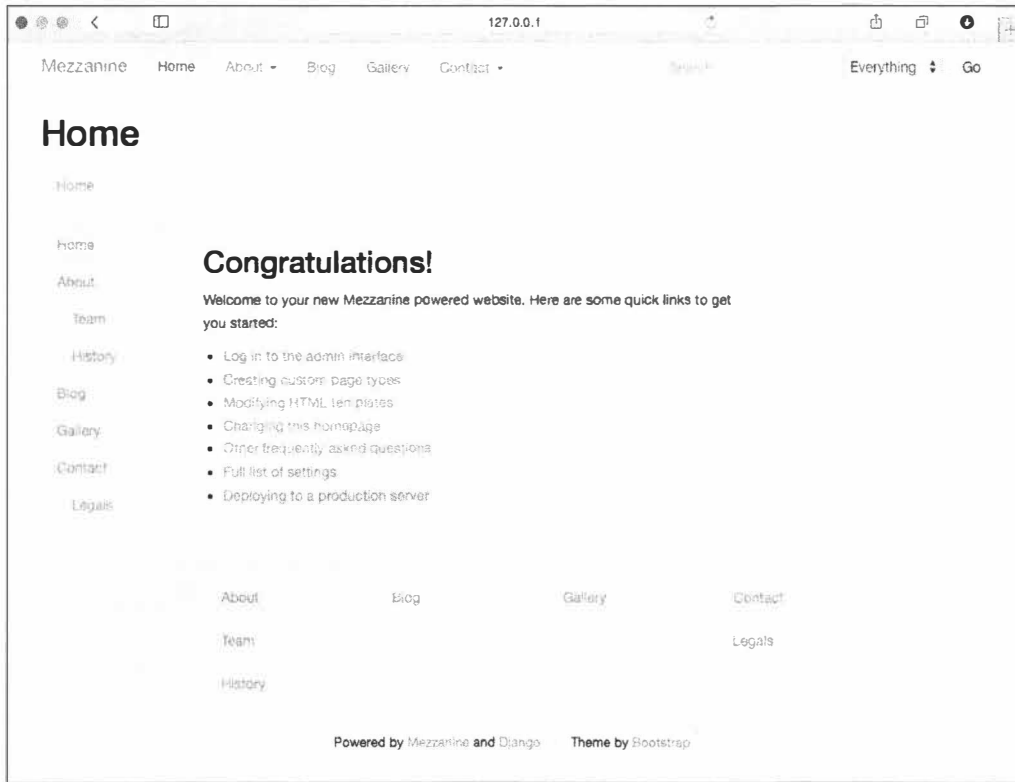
127.0.0.1

Mezzanine Home About ▾ Blog Gallery Contact ▾ Search Everything Go

Home

Home

Home
About
Team
History
Blog
Gallery
Contact
Legals

Congratulations!

Welcome to your new Mezzanine powered website. Here are some quick links to get you started:

- Log in to the admin interface
- Creating custom page types
- Modifying HTML templates
- Changing this homepage
- Other frequently asked questions
- Full list of settings
- Deploying to a production server

About Blog Gallery Contact
Team Legals
History

Powered by Mezzanine and Django Theme by Bootstrap